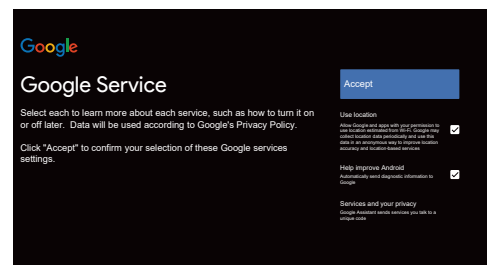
Google

Google Service

Select each to learn more about each service, such as how to turn it on or off later. Data will be used according to Google's Privacy Policy.

Click "Accept" to confirm your selection of these Google services settings.

Accept

Use location

Allow Google and apps with your permission to use location estimated from Wi-Fi. Google may collect location data periodically and use this data in an anonymous way to improve location accuracy and location-based services

Help improve Android

Automatically send diagnostic information to Google

Services and your privacy

Google Assistant sends services you talk to a unique code